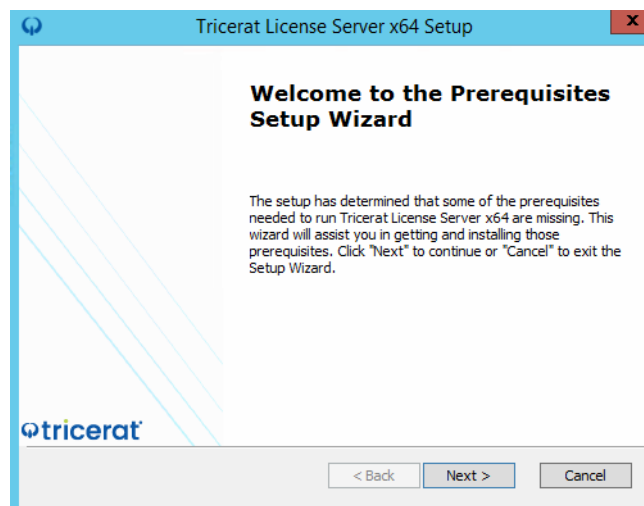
Tricerat License Server x64 Setup

x

Welcome to the Prerequisites Setup Wizard

The setup has determined that some of the prerequisites needed to run Tricerat License Server x64 are missing. This wizard will assist you in getting and installing those prerequisites. Click "Next" to continue or "Cancel" to exit the Setup Wizard.

tricerat

< Back

Next >

Cancel